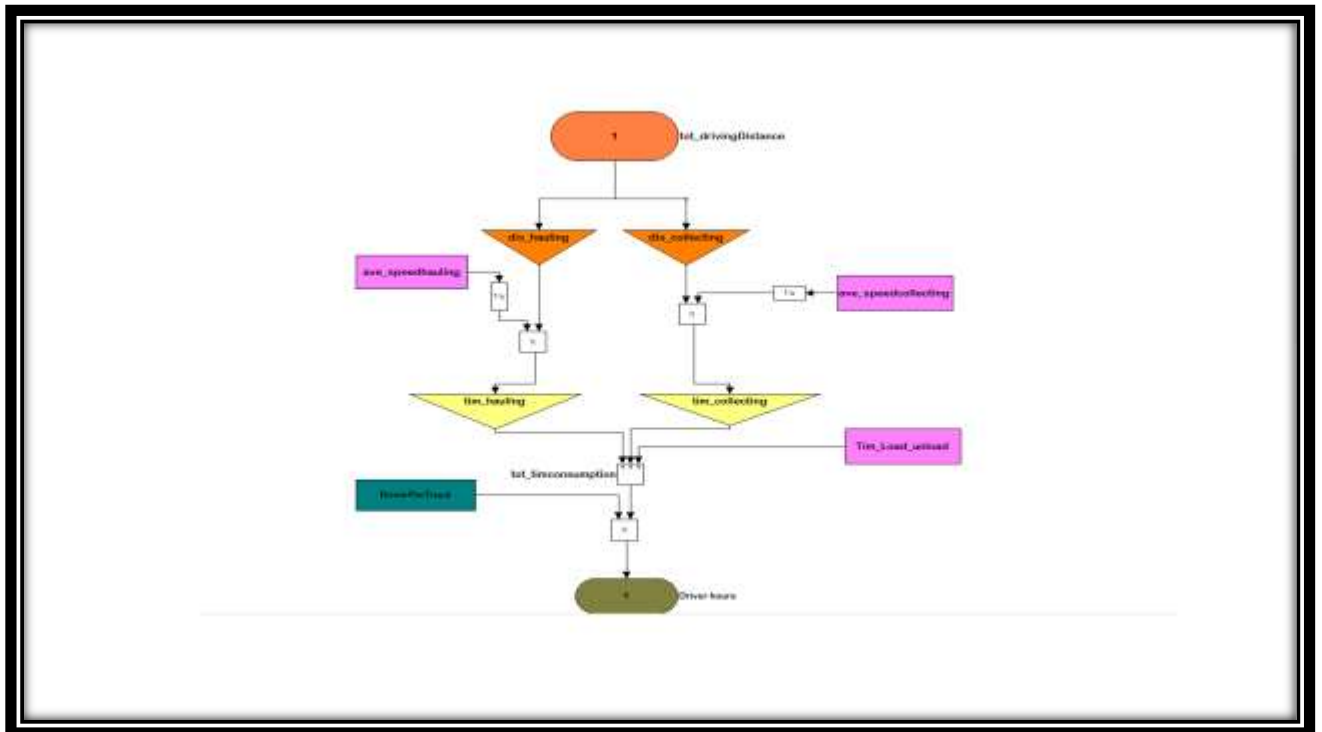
1

tot_drivingDistance

dis_hauling

dis_collecting

ave_speedhauling

1/u

×

1/u

ave_speedcollecting

×

tim_hauling

tim_collecting

Tim_Load_unload

tot_timconsumption

DriverPerTruck

×

1

Driver-hours